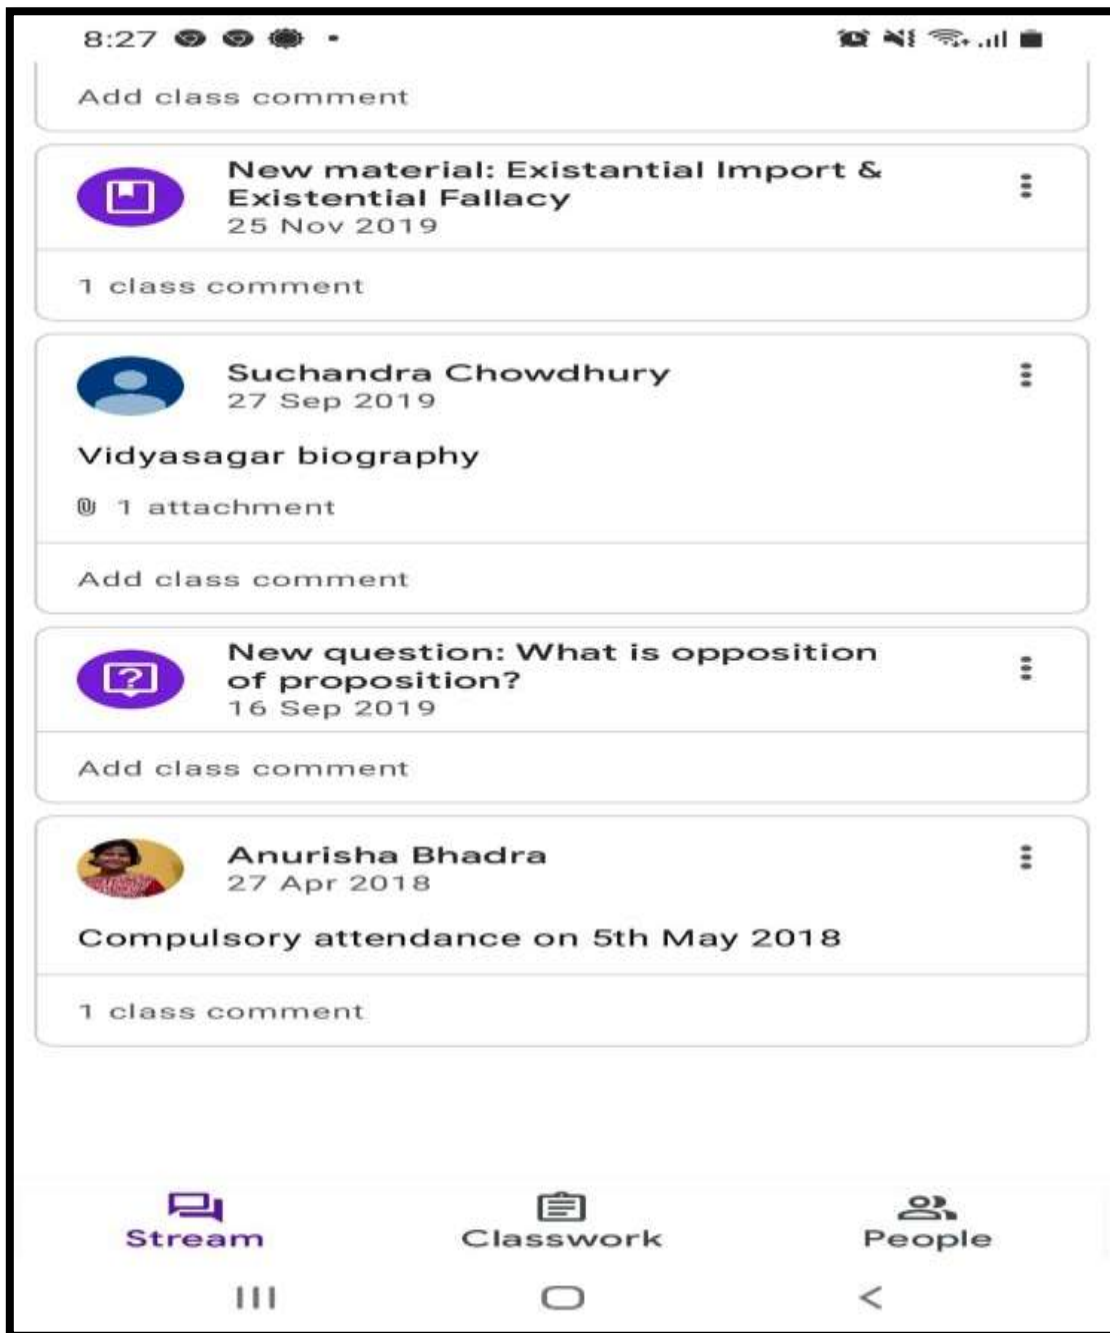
8:27

Add class comment

New material: Existantial Import & Existential Fallacy
25 Nov 2019

1 class comment

Suchandra Chowdhury
27 Sep 2019

Vidyasagar biography

1 attachment

Add class comment

New question: What is opposition of proposition?
16 Sep 2019

Add class comment

Anurisha Bhadra
27 Apr 2018

Compulsory attendance on 5th May 2018

1 class comment

Stream
Classwork
People